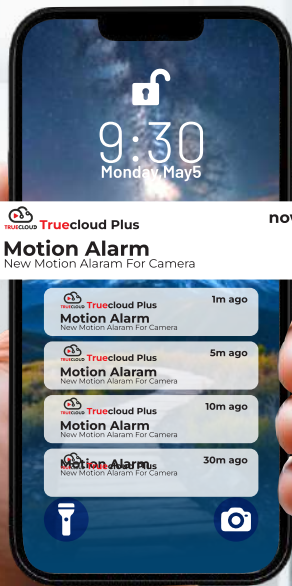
9:30
Monday May5

TRUECLOUD Truecloud Plus
now
Motion Alarm
New Motion Alaram For Camera

Truecloud Plus
1m ago
Motion Alarm
New Motion Alaram For Camera

Truecloud Plus
5m ago
Motion Alaram
New Motion Alaram For Camera

Truecloud Plus
10m ago
Motion Alarm
New Motion Alaram For Camera

Truecloud Plus
30m ago
Motion Alarm
New Motion Alaram For Camera